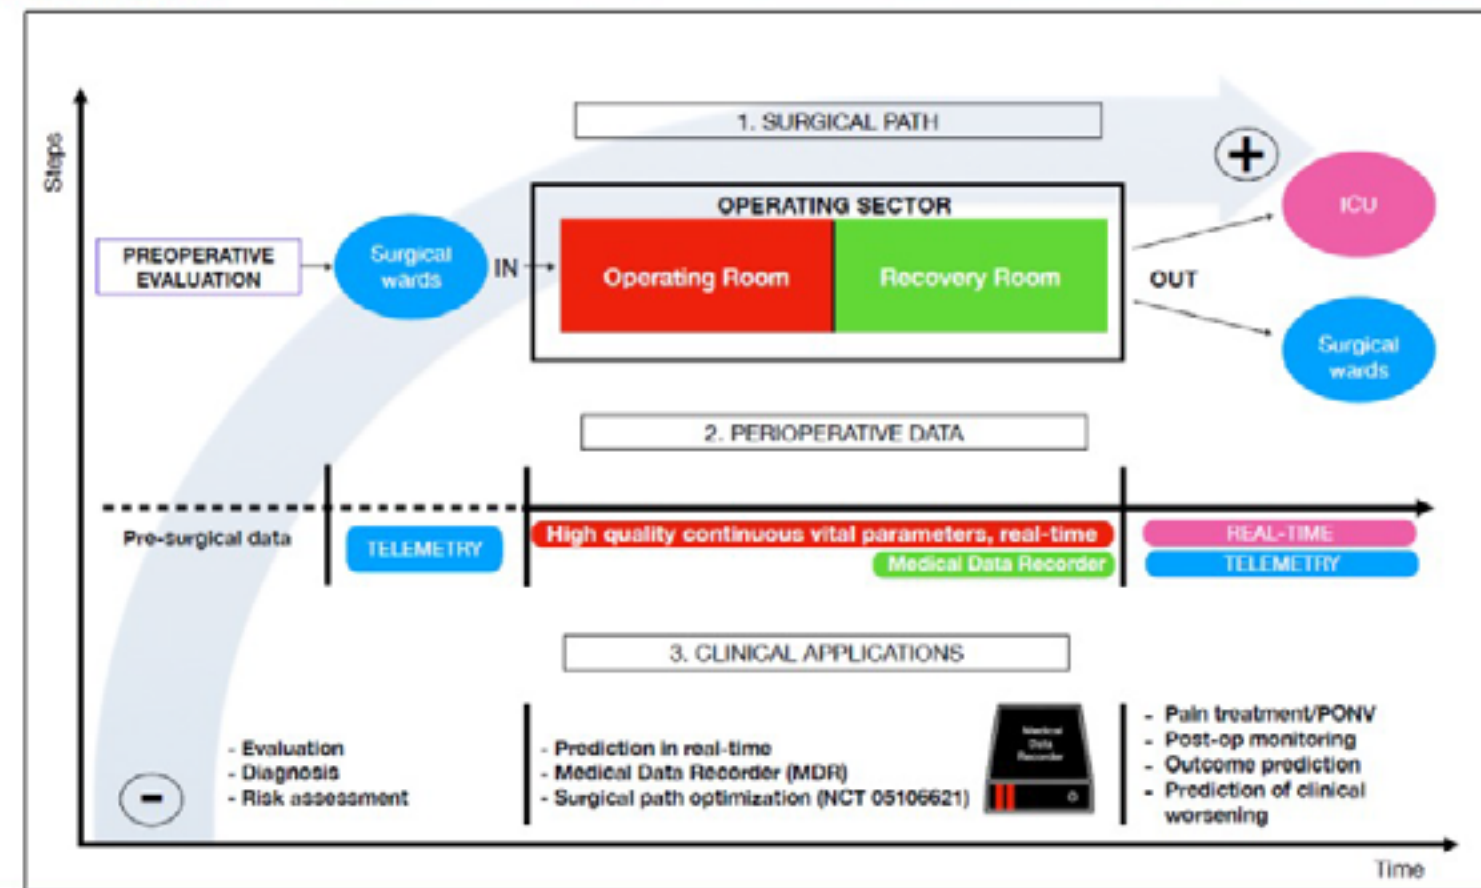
Steps

1. SURGICAL PATH

PREOPERATIVE EVALUATION

Surgical wards

IN

OPERATING SECTOR

Operating Room

Recovery Room

OUT

ICU

Surgical wards

2. PERIOPERATIVE DATA

Pre-surgical data

TELEMETRY

High quality continuous vital parameters, real-time

Medical Data Recorder

REAL-TIME

TELEMETRY

3. CLINICAL APPLICATIONS

- Evaluation
- Diagnosis
- Risk assessment

- Prediction in real-time
- Medical Data Recorder (MDR)
- Surgical path optimization (NCT 05106621)

Medical Data Recorder

- Pain treatment/PONV
- Post-op monitoring
- Outcome prediction
- Prediction of clinical worsening

Time